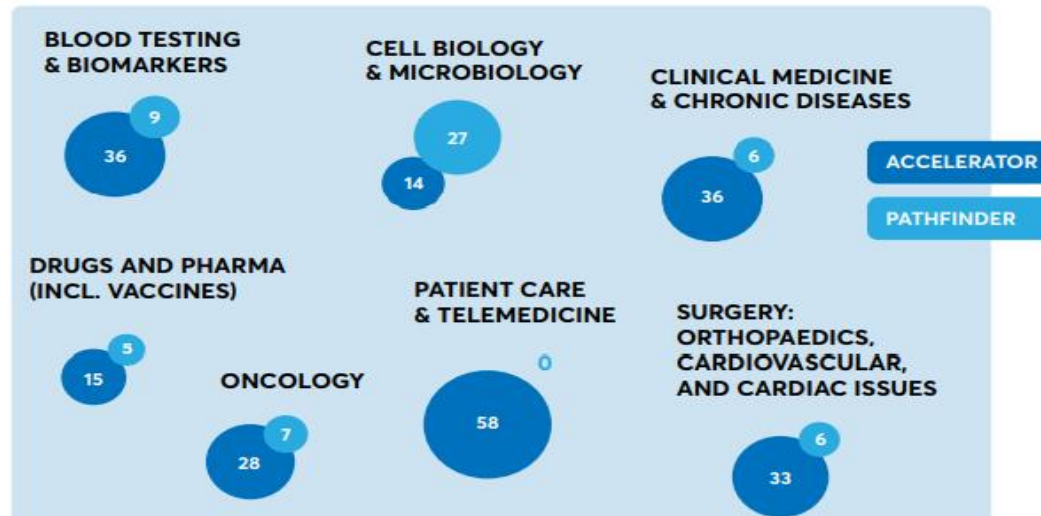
BLOOD TESTING & BIOMARKERS

9

36

CELL BIOLOGY & MICROBIOLOGY

27

14

CLINICAL MEDICINE & CHRONIC DISEASES

6

36

ACCELERATOR

PATHFINDER

DRUGS AND PHARMA (INCL. VACCINES)

5

15

ONCOLOGY

7

28

PATIENT CARE & TELEMEDICINE

0

58

SURGERY: ORTHOPAEDICS, CARDIOVASCULAR, AND CARDIAC ISSUES

6

33